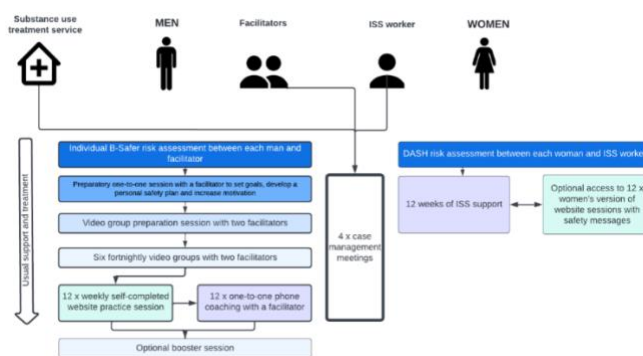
Substance use treatment service

MEN

Facilitators

ISS worker

WOMEN

Usual support and treatment

Individual B-Safer risk assessment between each man and facilitator

Preparatory one-to-one session with a facilitator to set goals, develop a personal safety plan and increase motivation

Video group preparation session with two facilitators

Six fortnightly video groups with two facilitators

12 x weekly self-completed website practice session

12 x one-to-one phone coaching with a facilitator

Optional booster session

4 x case management meetings

DASH risk assessment between each woman and ISS worke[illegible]

12 weeks of ISS support

Optional access to 12 x women's version of website sessions with safety messages